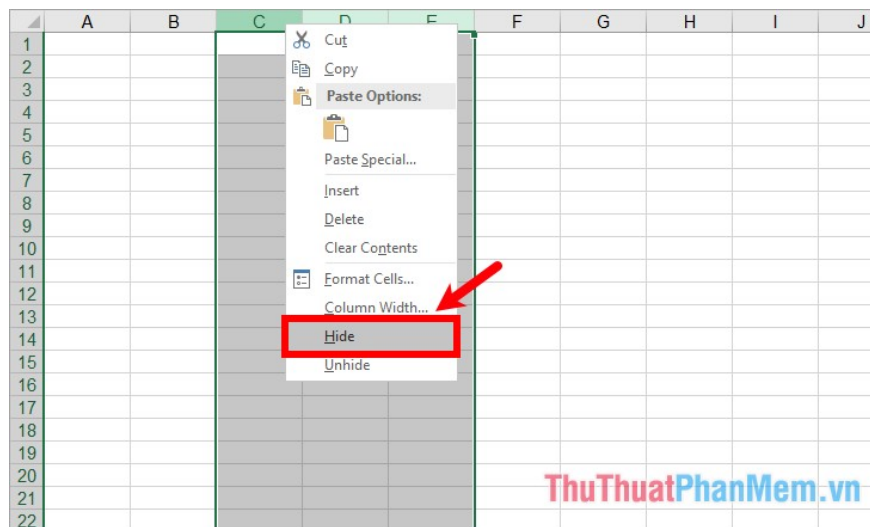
| | A | B | C | D | E | F | G | H | I | J |
|---|---|---|---|---|---|---|---|---|---|---|
| 1 | | | | | | | | | | |
| 2 | | | | | | | | | | |
| 3 | | | | | | | | | | |
| 4 | | | | | | | | | | |
| 5 | | | | | | | | | | |
| 6 | | | | | | | | | | |
| 7 | | | | | | | | | | |
| 8 | | | | | | | | | | |
| 9 | | | | | | | | | | |
| 10 | | | | | | | | | | |
| 11 | | | | | | | | | | |
| 12 | | | | | | | | | | |
| 13 | | | | | | | | | | |
| 14 | | | | | | | | | | |
| 15 | | | | | | | | | | |
| 16 | | | | | | | | | | |
| 17 | | | | | | | | | | |
| 18 | | | | | | | | | | |
| 19 | | | | | | | | | | |
| 20 | | | | | | | | | | |
| 21 | | | | | | | | | | |
| 22 | | | | | | | | | | |

Cut
Copy
Paste Options:
Paste Special...
Insert
Delete
Clear Contents
Format Cells...
Column Width...
Hide
Unhide

ThuThuatPhanMem.vn